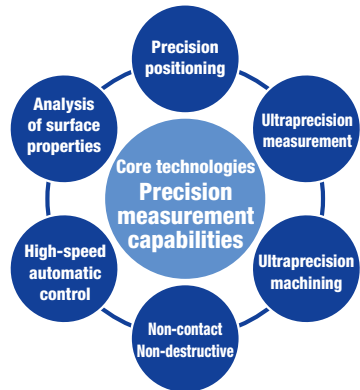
Precision positioning

Ultraprecision measurement

Ultraprecision machining

Non-contact Non-destructive

High-speed automatic control

Analysis of surface properties

Core technologies
Precision measurement capabilities